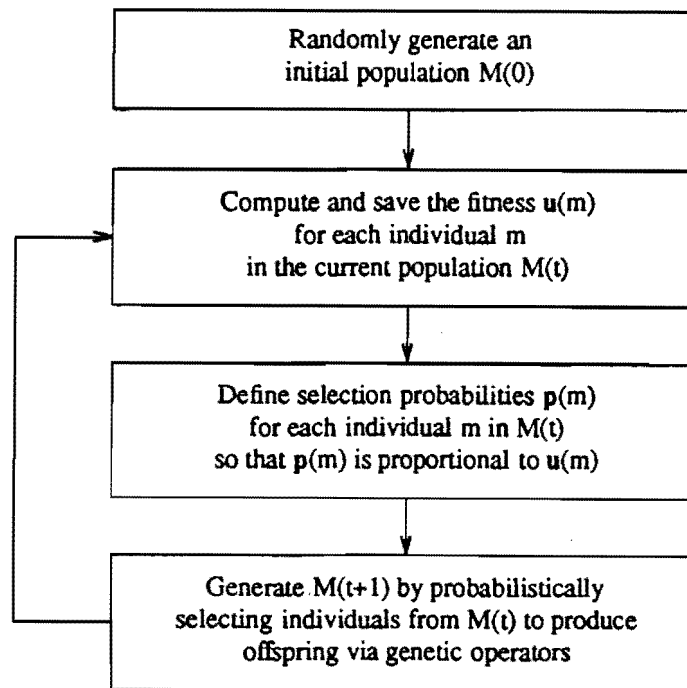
Randomly generate an initial population M(0)

Compute and save the fitness $\mathbf{u}$(m) for each individual m in the current population M(t)

Define selection probabilities $\mathbf{p}$(m) for each individual m in M(t) so that $\mathbf{p}$(m) is proportional to $\mathbf{u}$(m)

Generate M(t+1) by probabilistically selecting individuals from M(t) to produce offspring via genetic operators